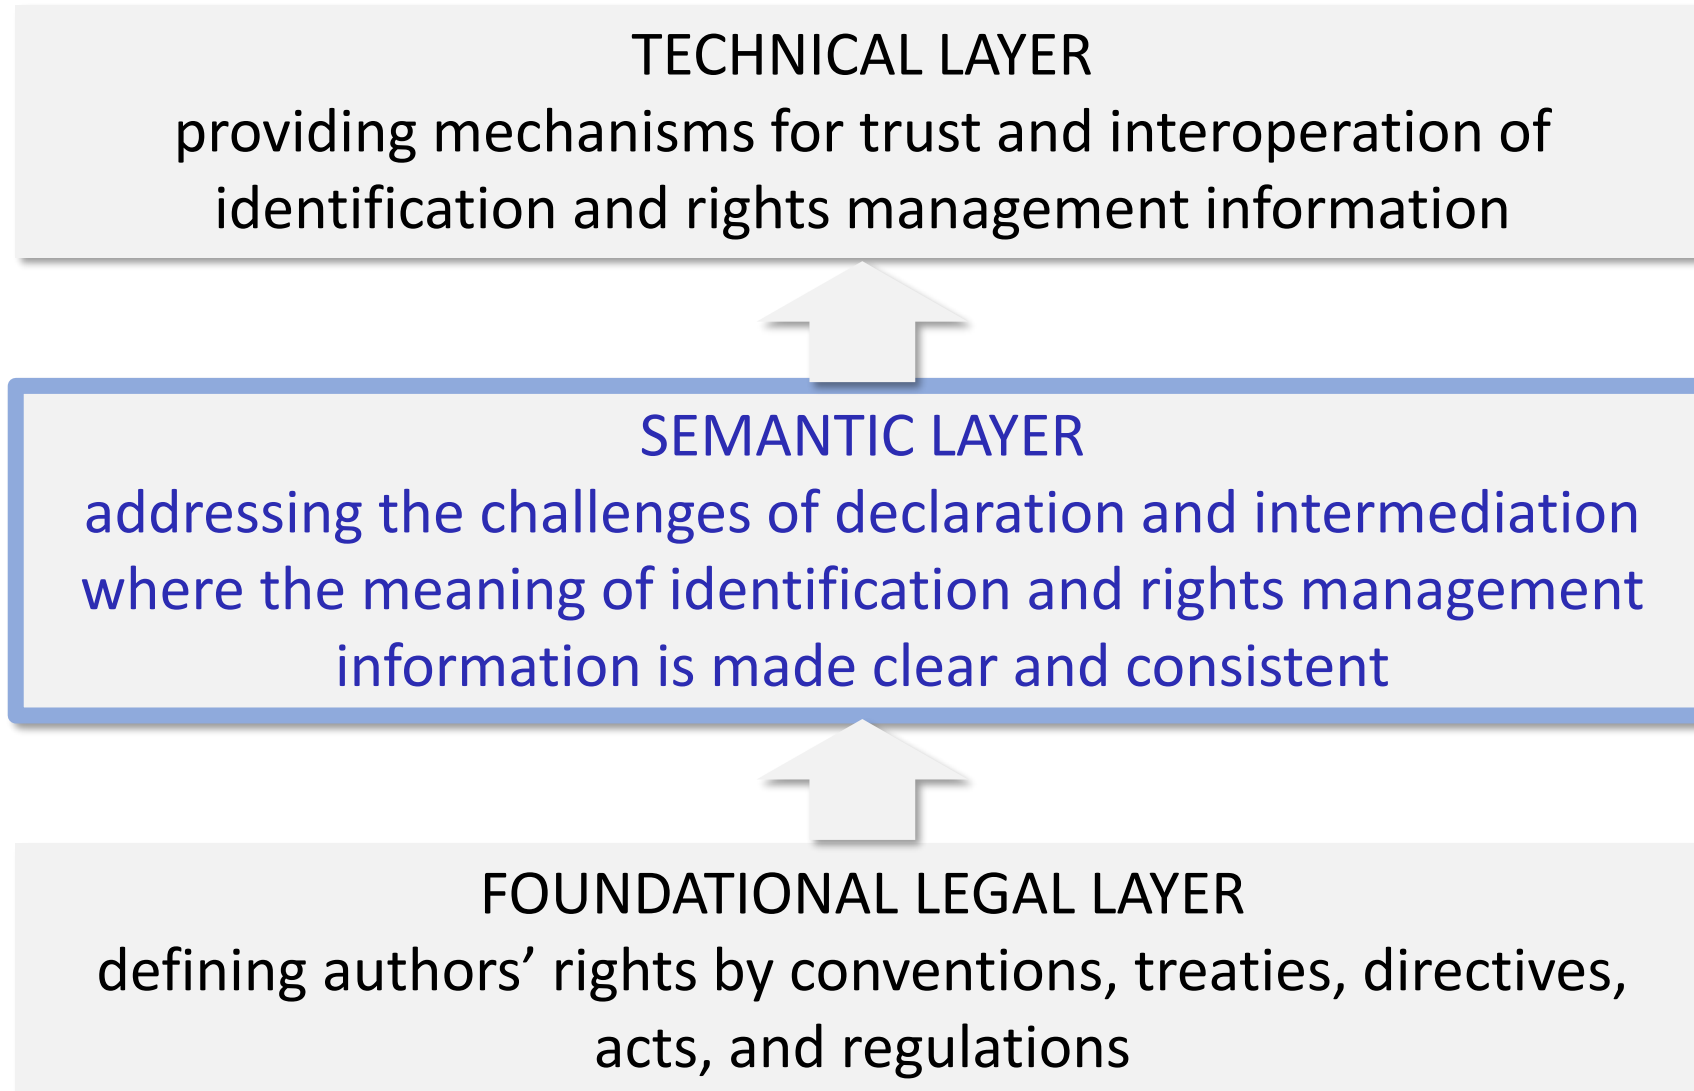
TECHNICAL LAYER
providing mechanisms for trust and interoperation of identification and rights management information

SEMANTIC LAYER
addressing the challenges of declaration and intermediation where the meaning of identification and rights management information is made clear and consistent

FOUNDATIONAL LEGAL LAYER
defining authors’ rights by conventions, treaties, directives, acts, and regulations